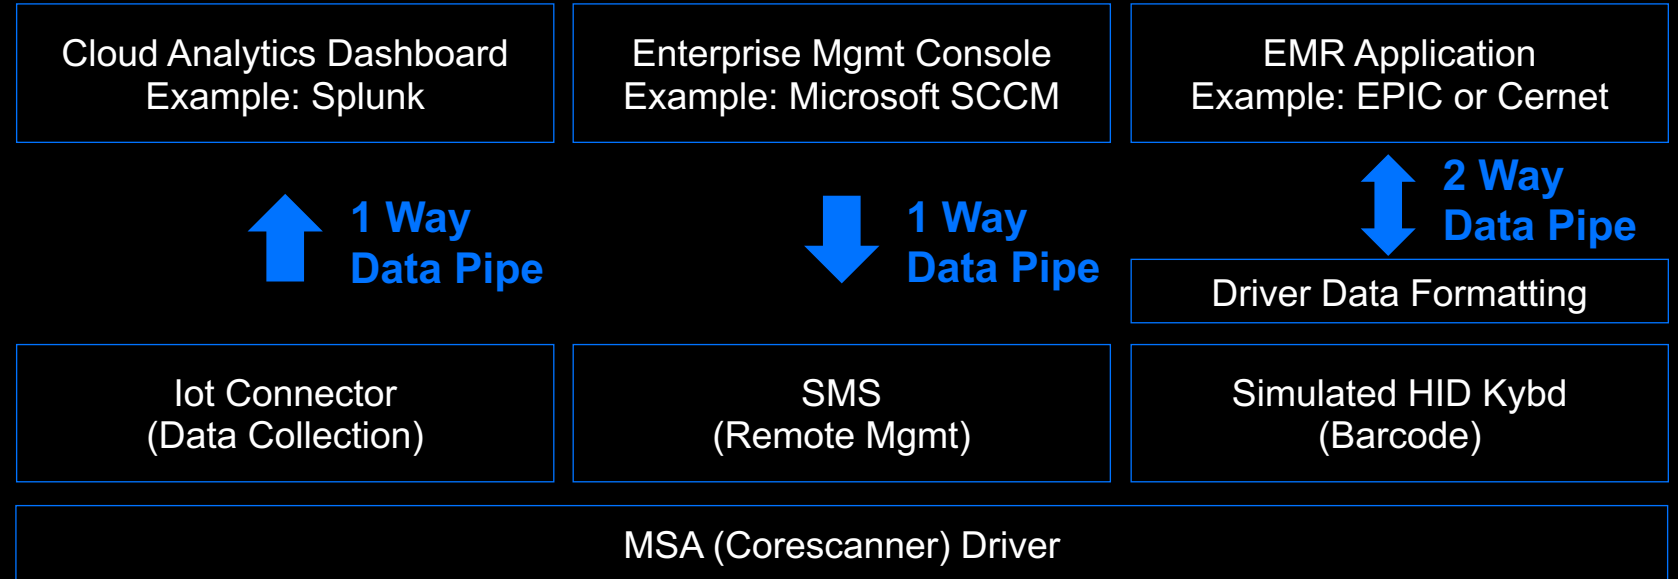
Cloud Analytics Dashboard
Example: Splunk

Enterprise Mgmt Console
Example: Microsoft SCCM

EMR Application
Example: EPIC or Cernet

1 Way
Data Pipe

1 Way
Data Pipe

2 Way
Data Pipe

Driver Data Formatting

Iot Connector
(Data Collection)

SMS
(Remote Mgmt)

Simulated HID Kybd
(Barcode)

MSA (Corescanner) Driver